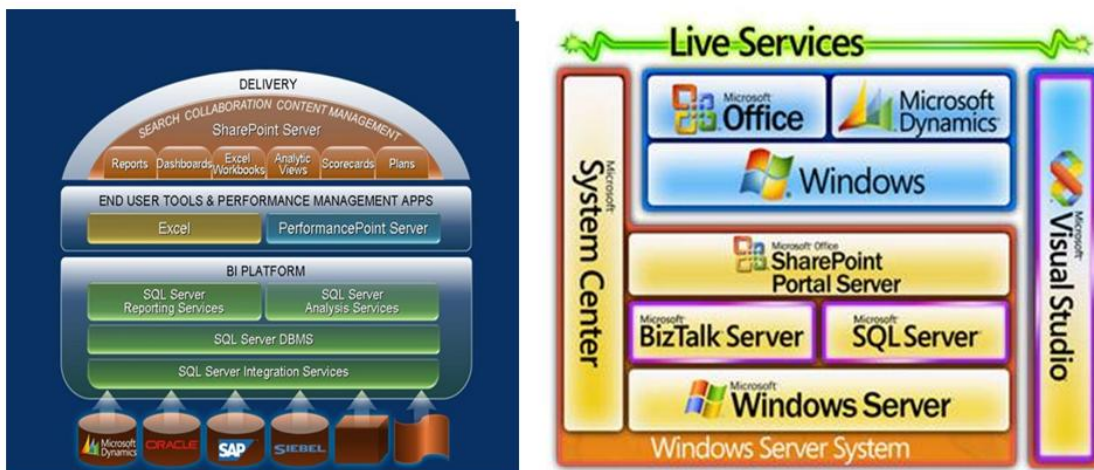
DELIVERY

SEARCH COLLABORATION CONTENT MANAGEMENT

SharePoint Server

Reports Dashboards Excel Workbooks Analytic Views Scorecards Plans

END USER TOOLS & PERFORMANCE MANAGEMENT APPS

Excel PerformancePoint Server

BI PLATFORM

SQL Server Reporting Services SQL Server Analysis Services

SQL Server DBMS

SQL Server Integration Services

Microsoft Dynamics ORACLE SAP SIEBEL

Live Services

Microsoft Office

Microsoft Dynamics

Windows

Microsoft System Center

Microsoft Office SharePoint Portal Server

Microsoft BizTalk Server

Microsoft SQL Server

Microsoft Windows Server

Windows Server System

Microsoft Visual Studio